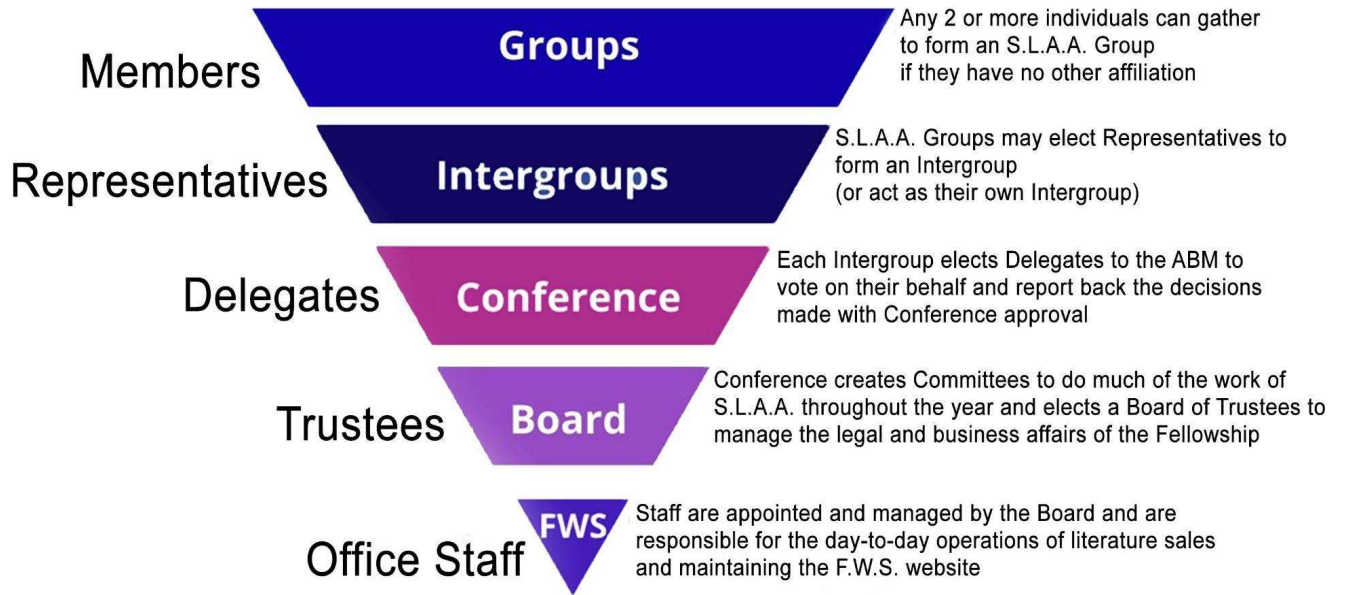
Members

Groups

Any 2 or more individuals can gather to form an S.L.A.A. Group if they have no other affiliation

Representatives

Intergroups

S.L.A.A. Groups may elect Representatives to form an Intergroup (or act as their own Intergroup)

Delegates

Conference

Each Intergroup elects Delegates to the ABM to vote on their behalf and report back the decisions made with Conference approval

Trustees

Board

Conference creates Committees to do much of the work of S.L.A.A. throughout the year and elects a Board of Trustees to manage the legal and business affairs of the Fellowship

Office Staff

FWS

Staff are appointed and managed by the Board and are responsible for the day-to-day operations of literature sales and maintaining the F.W.S. website